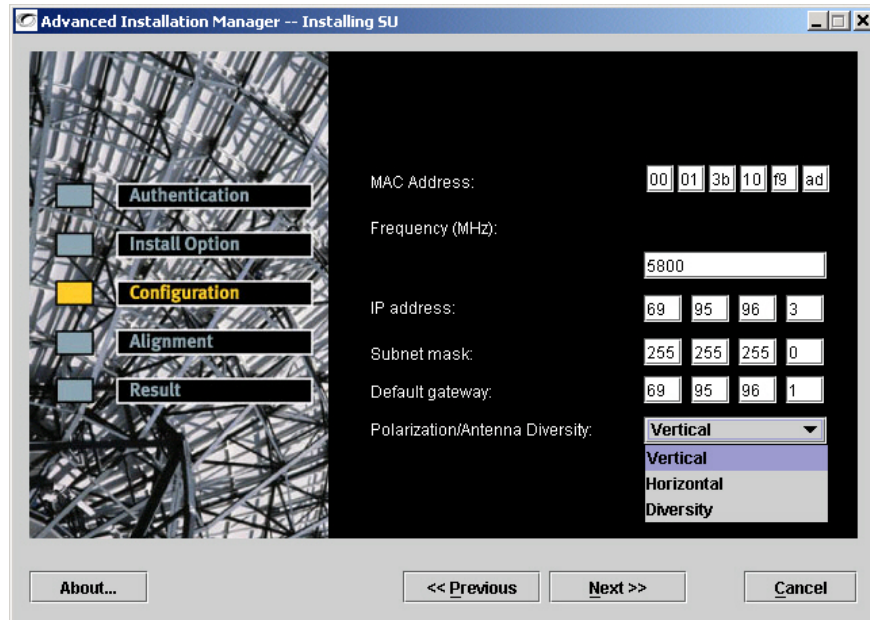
Advanced Installation Manager -- Installing SU

Authentication
Install Option
Configuration
Alignment
Result

MAC Address: 00 01 3b 10 f9 ad
Frequency (MHz):
5800
IP address: 69 95 96 3
Subnet mask: 255 255 255 0
Default gateway: 69 95 96 1
Polarization/Antenna Diversity: Vertical
Vertical
Horizontal
Diversity

About...
<< Previous
Next >>
Cancel